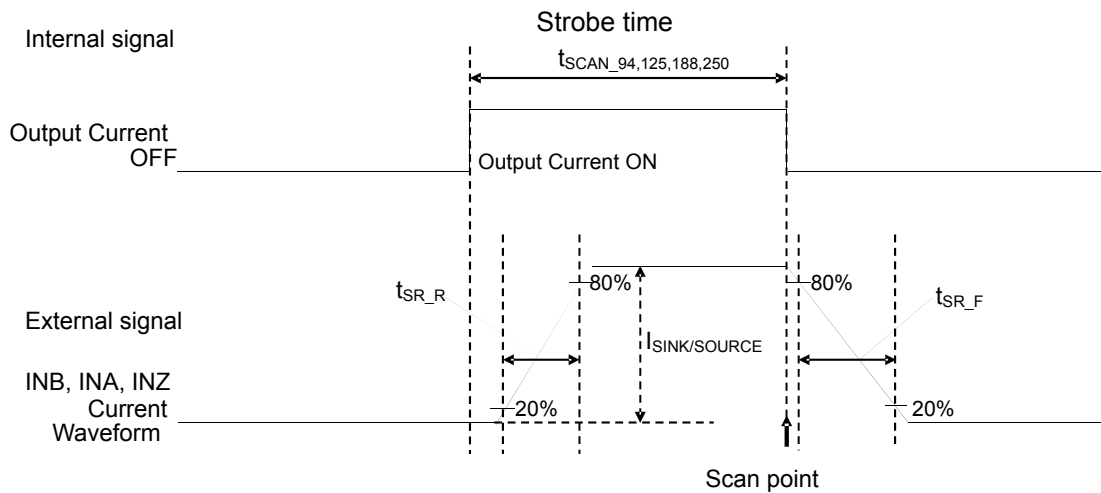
Strobe time

Internal signal

$t_{SCAN\_94,125,188,250}$

Output Current OFF

Output Current ON

$t_{SR\_R}$

80%

80%

$t_{SR\_F}$

External signal

$I_{SINK/SOURCE}$

INB, INA, INZ Current Waveform

20%

20%

Scan point